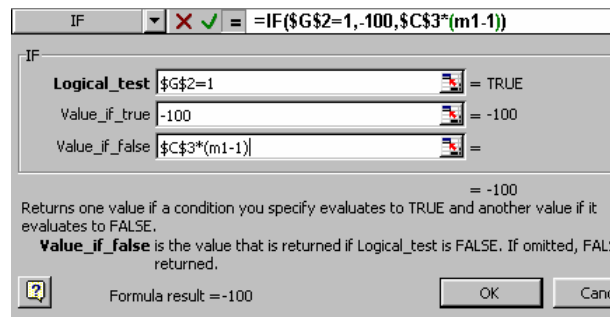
IF ▼ ✕ ✓ = =IF($G$2=1,-100,$C$3*(m1-1))

IF

Logical_test $G$2=1 = TRUE

Value_if_true -100 = -100

Value_if_false $C$3*(m1-1) =

= -100

Returns one value if a condition you specify evaluates to TRUE and another value if it evaluates to FALSE.

Value_if_false is the value that is returned if Logical_test is FALSE. If omitted, FAL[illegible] returned.

?

Formula result =-100

OK

Canc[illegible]